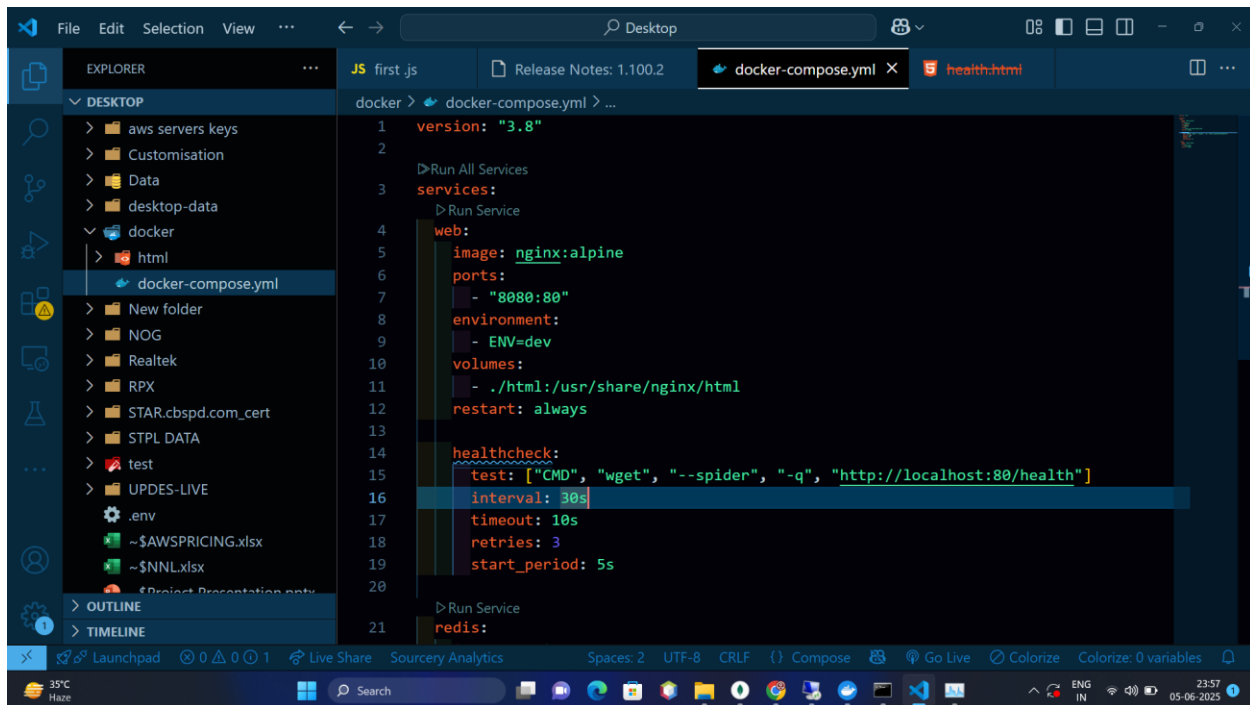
File Edit Selection View ···

Desktop

EXPLORER ···

DESKTOP

aws servers keys
Customisation
Data
desktop-data
docker
html
docker-compose.yml
New folder
NOG
Realtek
RPX
STAR.cbspd.com_cert
STPL DATA
test
UPDES-LIVE
.env
~$AWSPRICING.xlsx
~$NNL.xlsx
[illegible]

OUTLINE
TIMELINE

JS first .js
Release Notes: 1.100.2
docker-compose.yml ×
health.html

docker > docker-compose.yml > ...

1 version: "3.8"
2
▷Run All Services
3 services:
▷Run Service
4 web:
5 image: nginx:alpine
6 ports:
7 - "8080:80"
8 environment:
9 - ENV=dev
10 volumes:
11 - ./html:/usr/share/nginx/html
12 restart: always
13
14 healthcheck:
15 test: ["CMD", "wget", "--spider", "-q", "http://localhost:80/health"]
16 interval: 30s
17 timeout: 10s
18 retries: 3
19 start_period: 5s
20
▷Run Service
21 redis:

Launchpad ⊗ 0 ⚠ 0 ⓘ 1 Live Share Sourcery Analytics Spaces: 2 UTF-8 CRLF {} Compose Go Live Colorize Colorize: 0 variables

35°C Haze
Search
ENG IN
23:57
05-06-2025